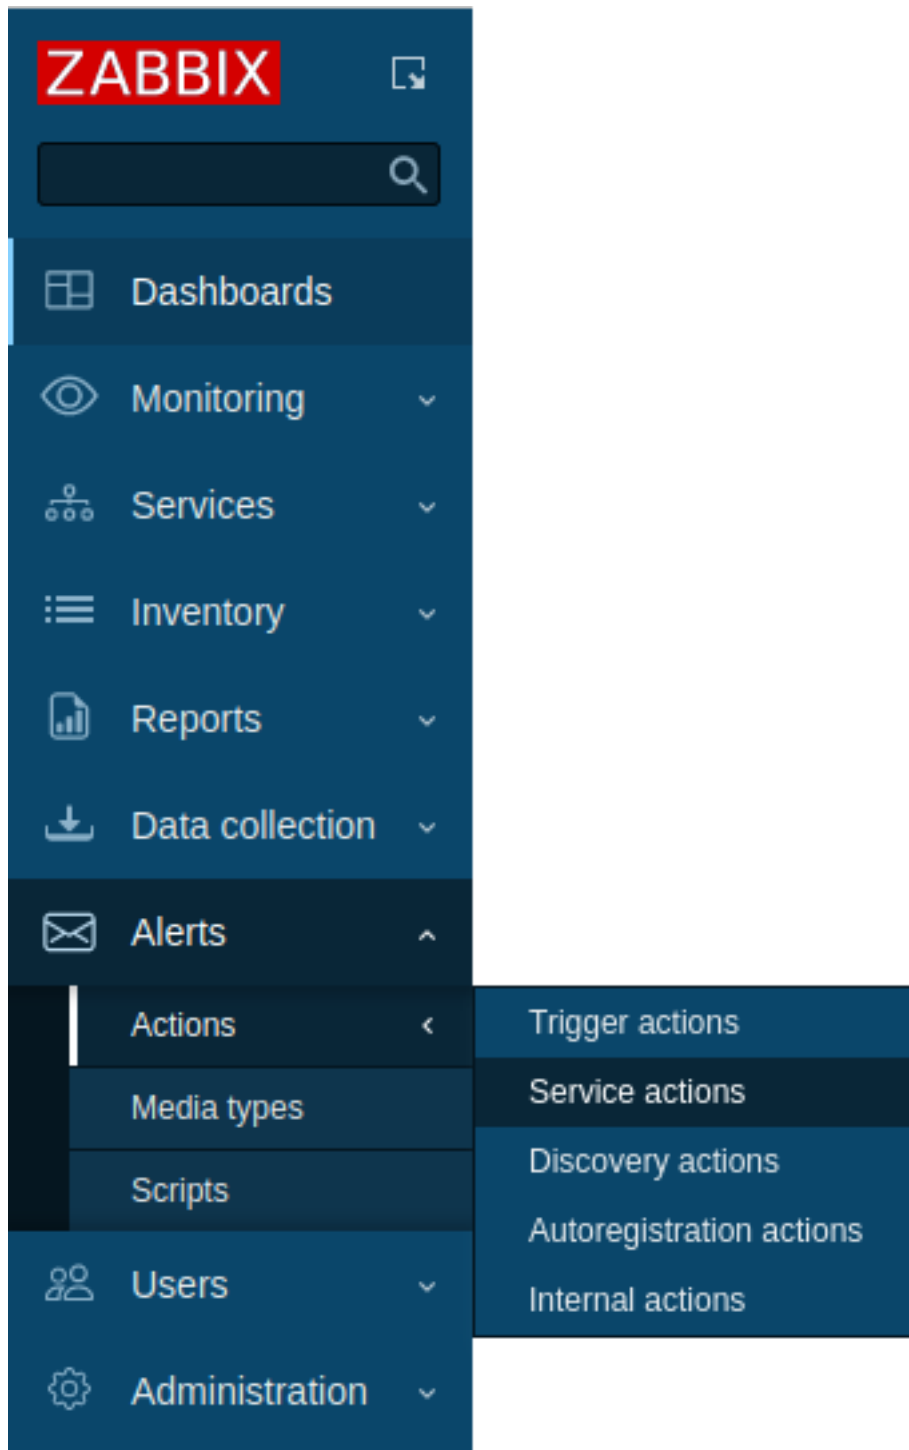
ZABBIX

Dashboards

Monitoring

Services

Inventory

Reports

Data collection

Alerts

Actions

Media types

Scripts

Users

Administration

Trigger actions

Service actions

Discovery actions

Autoregistration actions

Internal actions